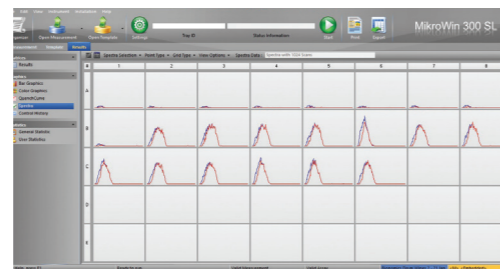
File View Instrument Templates Help

Organizer Open Measurement Open Template Settings Tray ID Status Information Start Print Export

MikroWin 300 SL

Measurement Template Results

Results

Bar Graphics
Color Graphics
Quench Curve
Spectra
Control History

General Statistic
User Statistics

Spectra Selection Point Type Unit Type View Options Spectra Data Spectra width SQA Scale

1 2 3 4 5 6 7 8

A
B
C
D
E

Ready to run